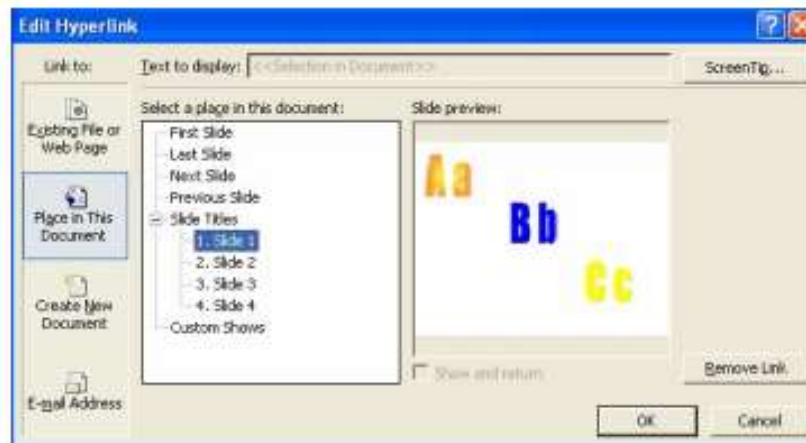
Edit Hyperlink

Link to:

Text to display: <<Selection in Document>>

ScreenTip...

Existing File or Web Page

Place in This Document

Create New Document

E-mail Address

Select a place in this document:

First Slide
Last Slide
Next Slide
Previous Slide
Slide Titles
1. Slide 1
2. Slide 2
3. Slide 3
4. Slide 4
Custom Shows

Slide preview:

Aa
Bb
Cc

Show and return

Remove Link

OK

Cancel